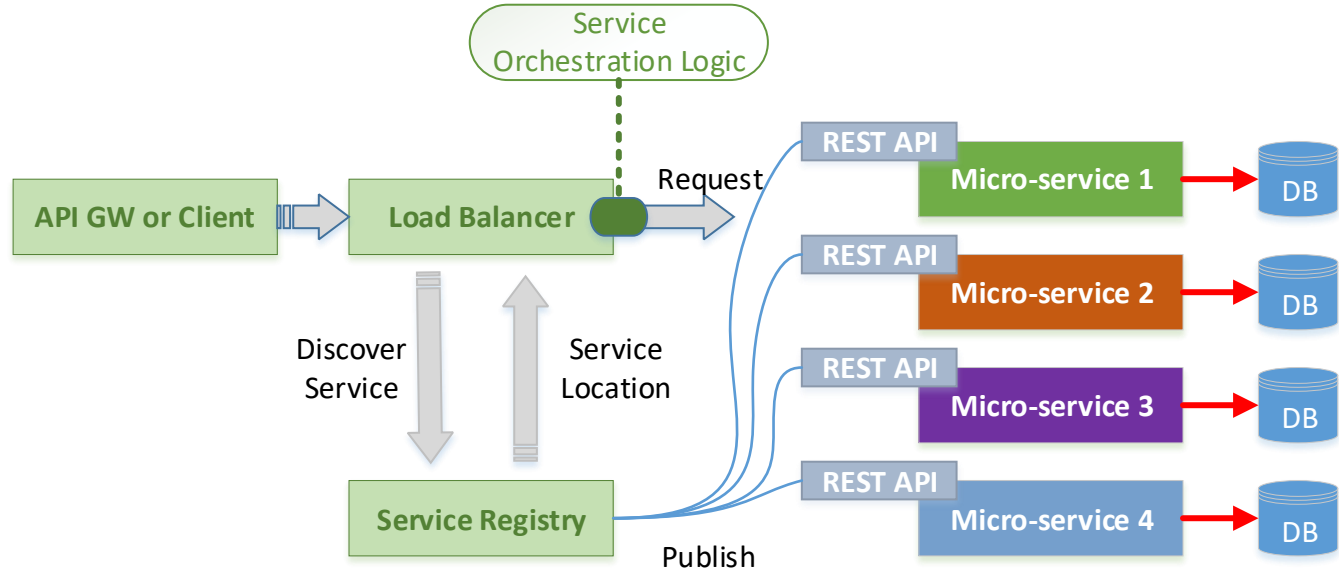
Service Orchestration Logic

API GW or Client

Load Balancer

Request

REST API

Micro-service 1

DB

REST API

Micro-service 2

DB

Discover Service

Service Location

REST API

Micro-service 3

DB

REST API

Micro-service 4

DB

Service Registry

Publish